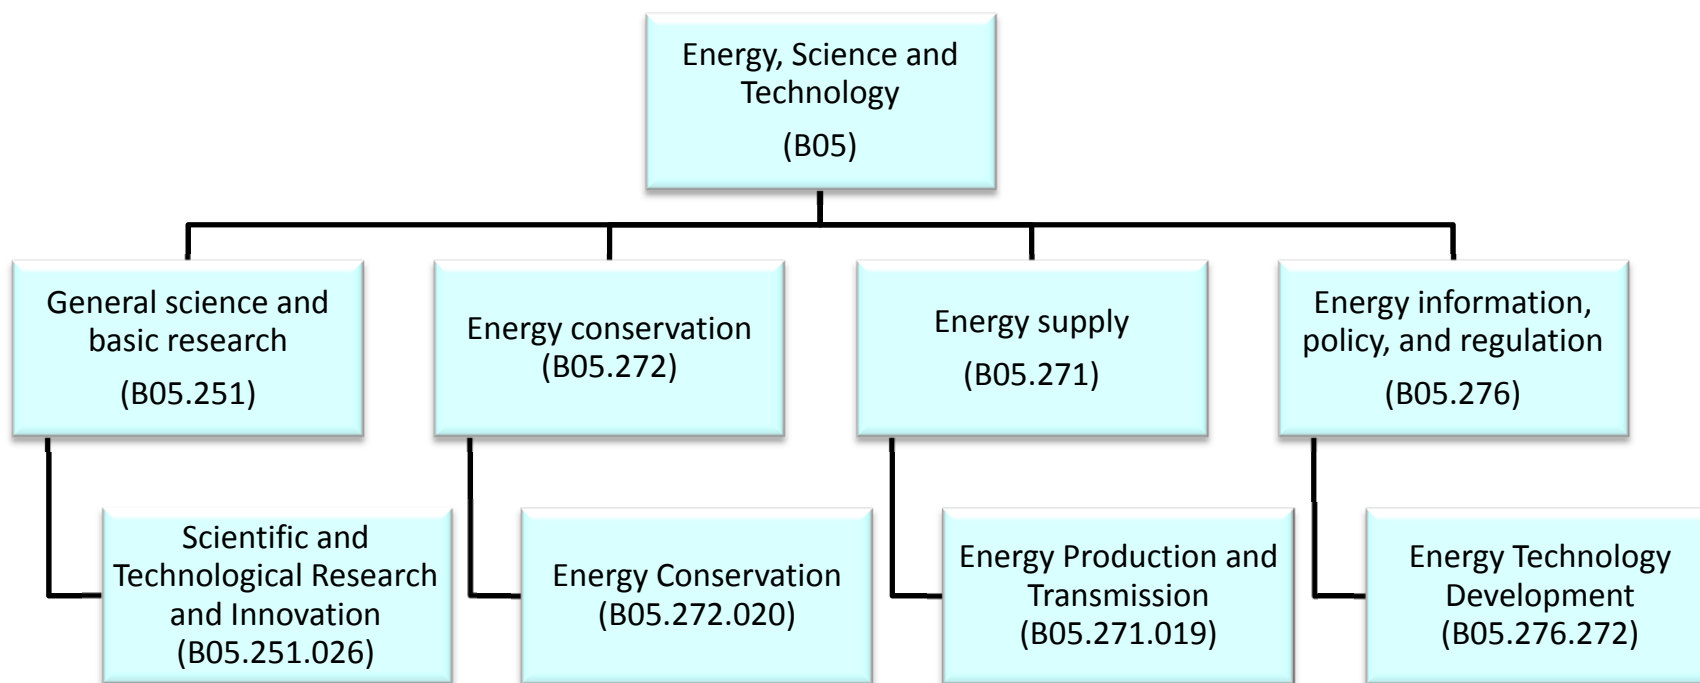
Energy, Science and Technology
(B05)

General science and basic research
(B05.251)

Scientific and Technological Research and Innovation
(B05.251.026)

Energy conservation
(B05.272)

Energy Conservation
(B05.272.020)

Energy supply
(B05.271)

Energy Production and Transmission
(B05.271.019)

Energy information, policy, and regulation
(B05.276)

Energy Technology Development
(B05.276.272)